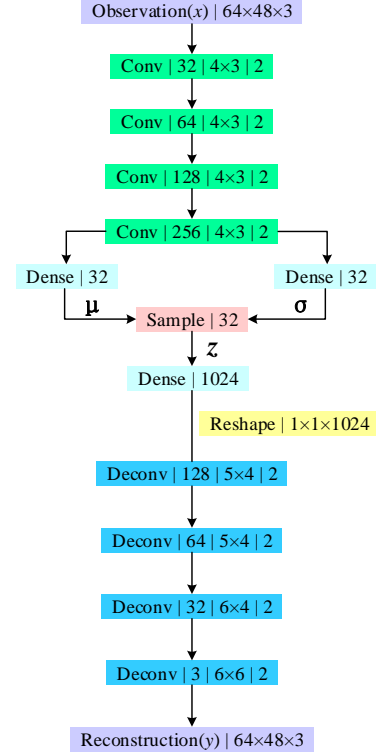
Observation($x$) | 64×48×3

Conv | 32 | 4×3 | 2

Conv | 64 | 4×3 | 2

Conv | 128 | 4×3 | 2

Conv | 256 | 4×3 | 2

Dense | 32

Dense | 32

$\mu$

$\sigma$

Sample | 32

$z$

Dense | 1024

Reshape | 1×1×1024

Deconv | 128 | 5×4 | 2

Deconv | 64 | 5×4 | 2

Deconv | 32 | 6×4 | 2

Deconv | 3 | 6×6 | 2

Reconstruction($y$) | 64×48×3